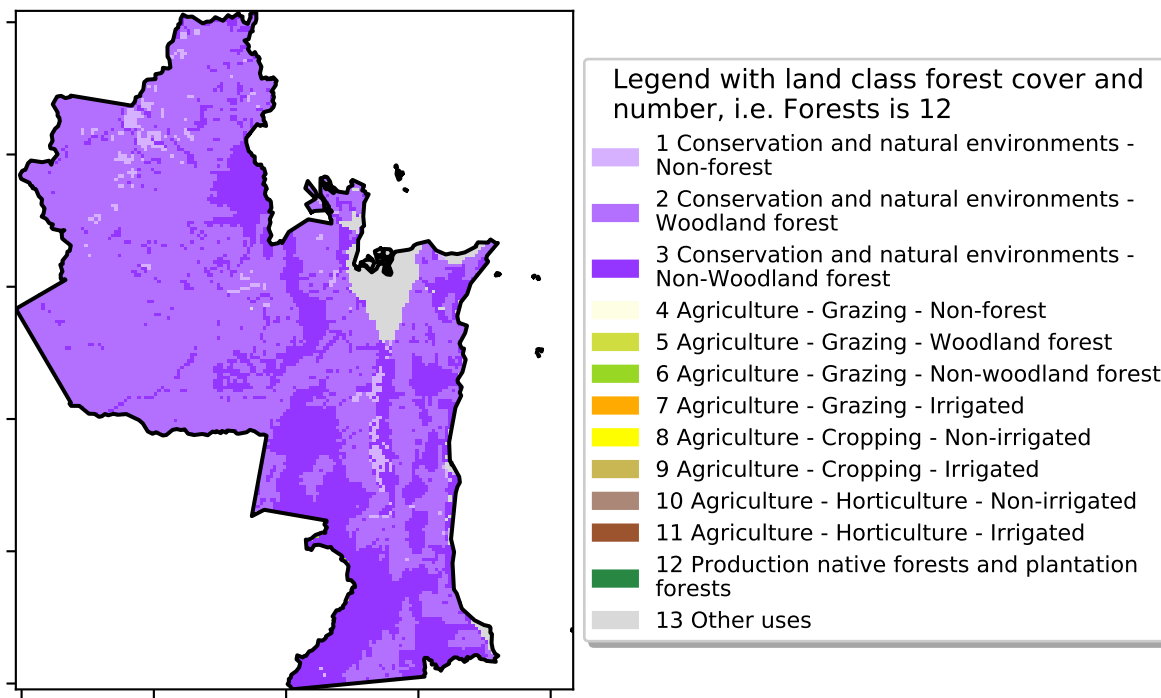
Legend with land class forest cover and number, i.e. Forests is 12

1 Conservation and natural environments - Non-forest

2 Conservation and natural environments - Woodland forest

3 Conservation and natural environments - Non-Woodland forest

4 Agriculture - Grazing - Non-forest

5 Agriculture - Grazing - Woodland forest

6 Agriculture - Grazing - Non-woodland forest

7 Agriculture - Grazing - Irrigated

8 Agriculture - Cropping - Non-irrigated

9 Agriculture - Cropping - Irrigated

10 Agriculture - Horticulture - Non-irrigated

11 Agriculture - Horticulture - Irrigated

12 Production native forests and plantation forests

13 Other uses